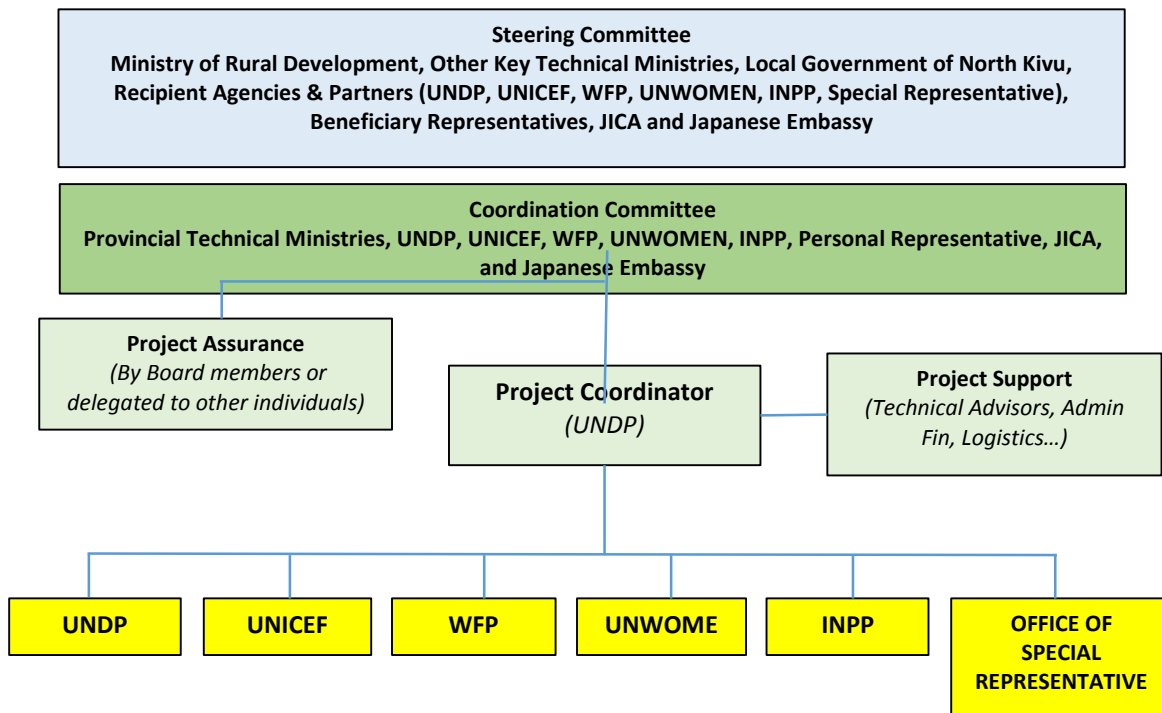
Steering Committee
Ministry of Rural Development, Other Key Technical Ministries, Local Government of North Kivu, Recipient Agencies & Partners (UNDP, UNICEF, WFP, UNWOMEN, INPP, Special Representative), Beneficiary Representatives, JICA and Japanese Embassy

Coordination Committee
Provincial Technical Ministries, UNDP, UNICEF, WFP, UNWOMEN, INPP, Personal Representative, JICA, and Japanese Embassy

Project Assurance
(By Board members or delegated to other individuals)

Project Coordinator
(UNDP)

Project Support
(Technical Advisors, Admin Fin, Logistics…)

UNDP

UNICEF

WFP

UNWOME

INPP

OFFICE OF SPECIAL REPRESENTATIVE